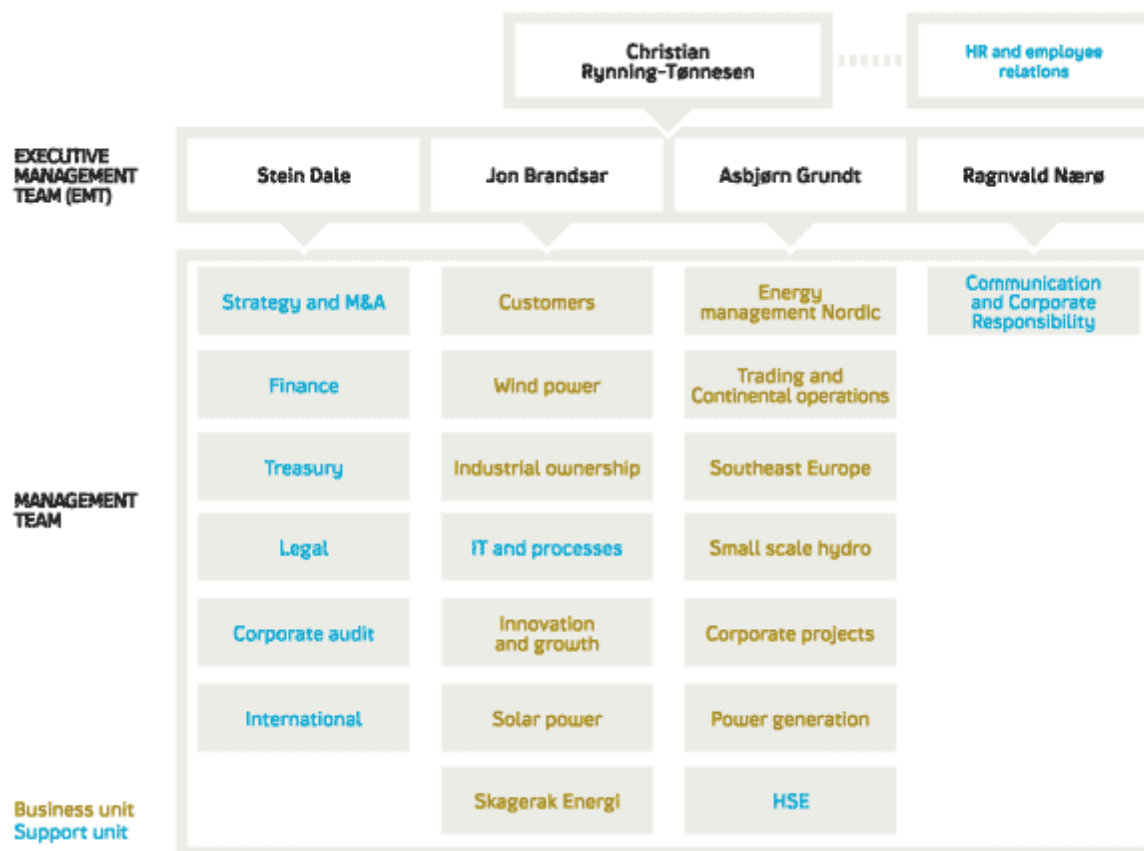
Christian Rynning-Tønnesen

HR and employee relations

EXECUTIVE MANAGEMENT TEAM (EMT)

Stein Dale

Jon Brandsar

Asbjørn Grundt

Ragnvald Nærø

MANAGEMENT TEAM

Strategy and M&A

Finance

Treasury

Legal

Corporate audit

International

Customers

Wind power

Industrial ownership

IT and processes

Innovation and growth

Solar power

Skagerak Energi

Energy management Nordic

Trading and Continental operations

Southeast Europe

Small scale hydro

Corporate projects

Power generation

HSE

Communication and Corporate Responsibility

Business unit
Support unit